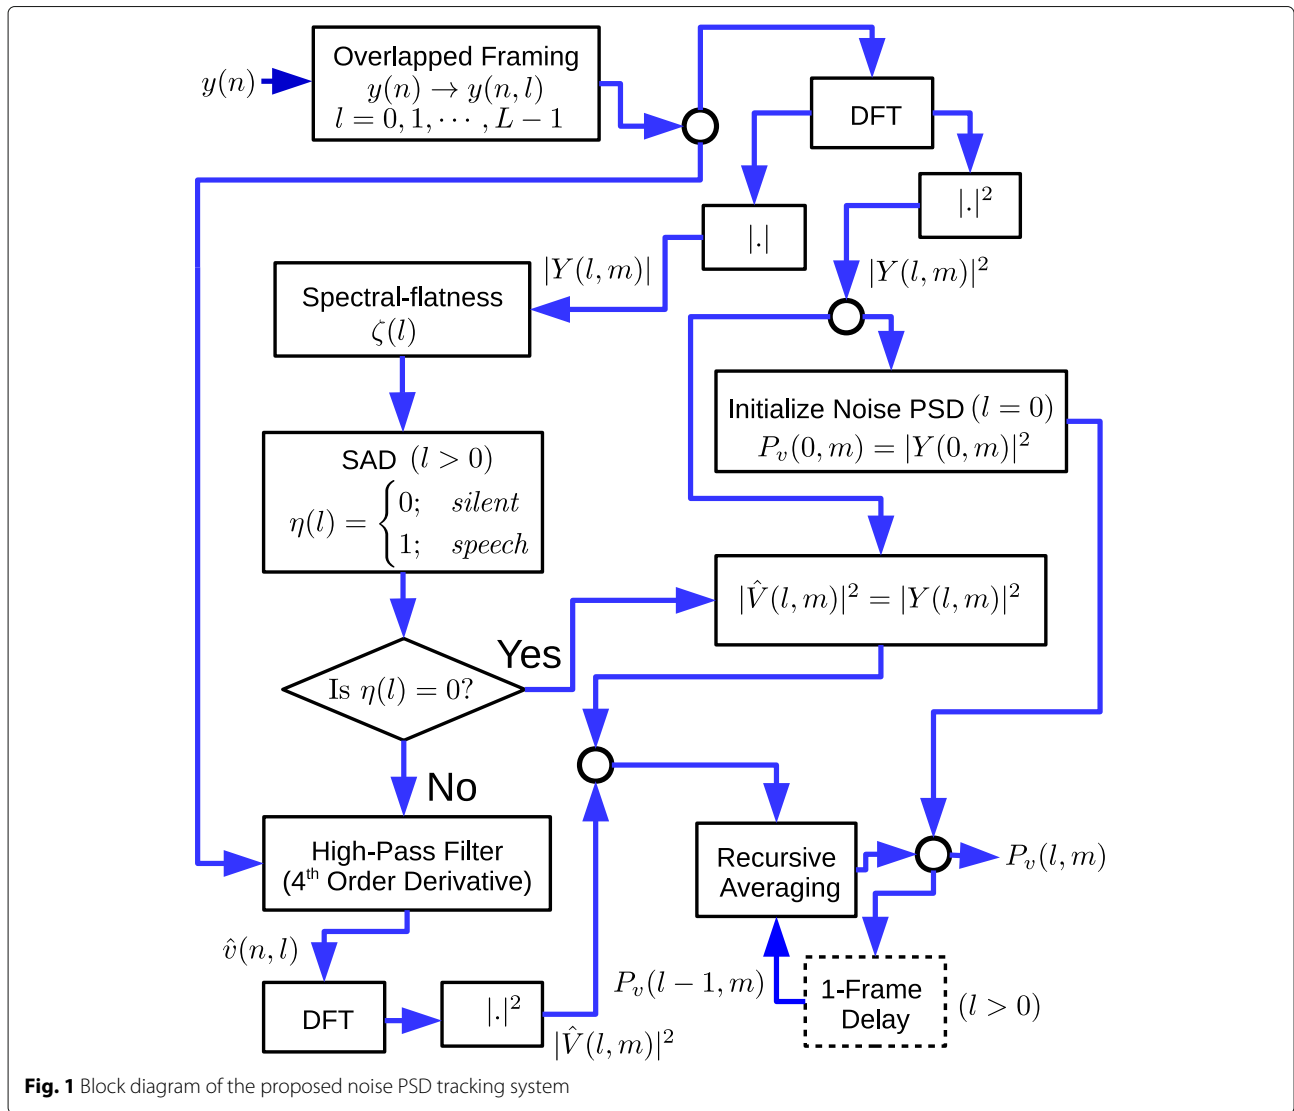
$y(n)$

Overlapped Framing
$y(n) \to y(n,l)$
$l = 0, 1, \cdots, L-1$

DFT

$|.|^2$

$|.|$

$|Y(l,m)|$

$|Y(l,m)|^2$

Spectral-flatness
$\zeta(l)$

Initialize Noise PSD $(l = 0)$
$P_v(0,m) = |Y(0,m)|^2$

SAD $(l > 0)$
$\eta(l) = \begin{cases} 0; & silent \\ 1; & speech \end{cases}$

$|\hat{V}(l,m)|^2 = |Y(l,m)|^2$

Yes

Is $\eta(l) = 0$?

No

High-Pass Filter
(4$^{th}$ Order Derivative)

Recursive Averaging

$P_v(l,m)$

$\hat{v}(n,l)$

DFT

$|.|^2$

$|\hat{V}(l,m)|^2$

$P_v(l-1,m)$

1-Frame Delay

$(l > 0)$

**Fig. 1** Block diagram of the proposed noise PSD tracking system